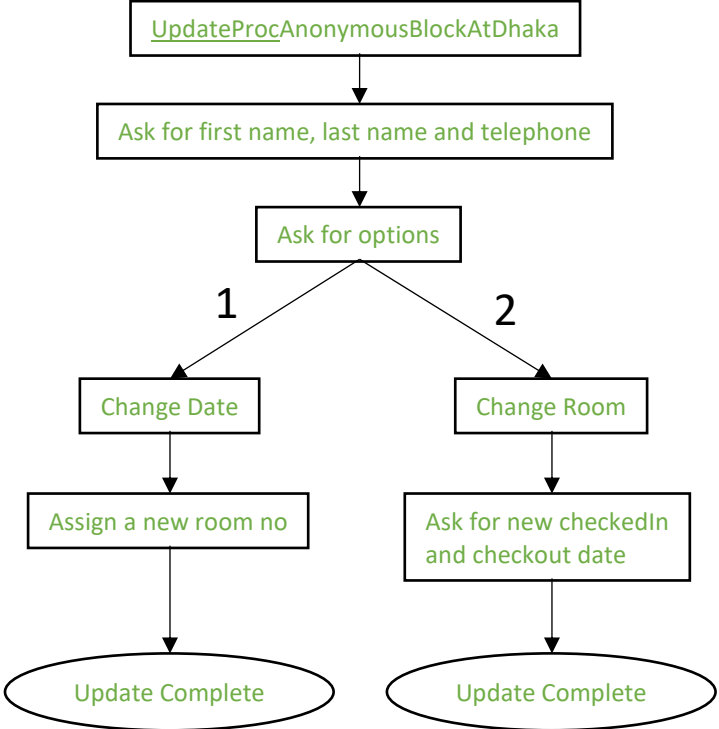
UpdateProcAnonymousBlockAtDhaka

Ask for first name, last name and telephone

Ask for options

1

2

Change Date

Change Room

Assign a new room no

Ask for new checkedIn and checkout date

Update Complete

Update Complete